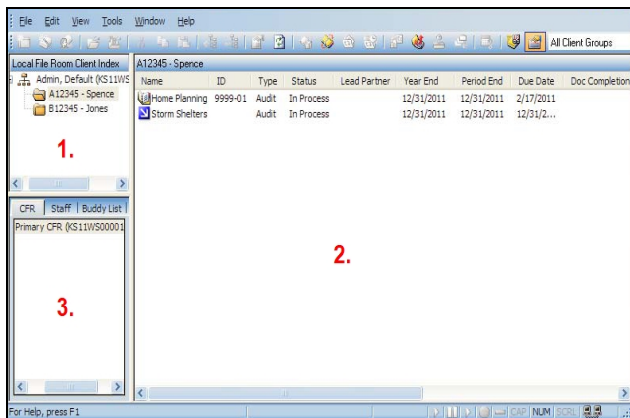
File Edit View Tools Window Help

All Client Groups

Local File Room Client Index

Admin, Default (KS11WS

A12345 - Spence

B12345 - Jones

1.

CFR Staff Buddy List

Primary CFR (KS11WS00001

3.

A12345 - Spence

| Name | ID | Type | Status | Lead Partner | Year End | Period End | Due Date | Doc Completion |
|---|---|---|---|---|---|---|---|---|
| Home Planning | 9999-01 | Audit | In Process | | 12/31/2011 | 12/31/2011 | 2/17/2011 | |
| Storm Shelters | | Audit | In Process | | 12/31/2011 | 12/31/2011 | 12/31/2... | |

2.

For Help, press F1

CAP NUM SCRL